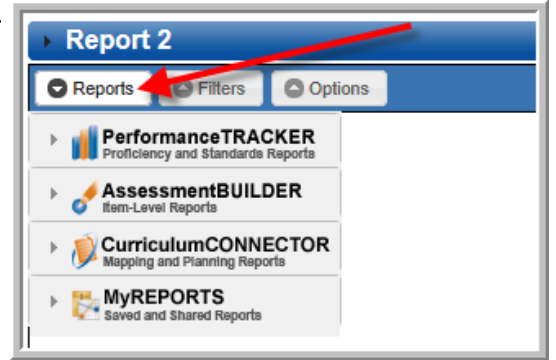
Report 2

Reports Filters Options

PerformanceTRACKER
Proficiency and Standards Reports

AssessmentBUILDER
Item-Level Reports

CurriculumCONNECTOR
Mapping and Planning Reports

MyREPORTS
Saved and Shared Reports